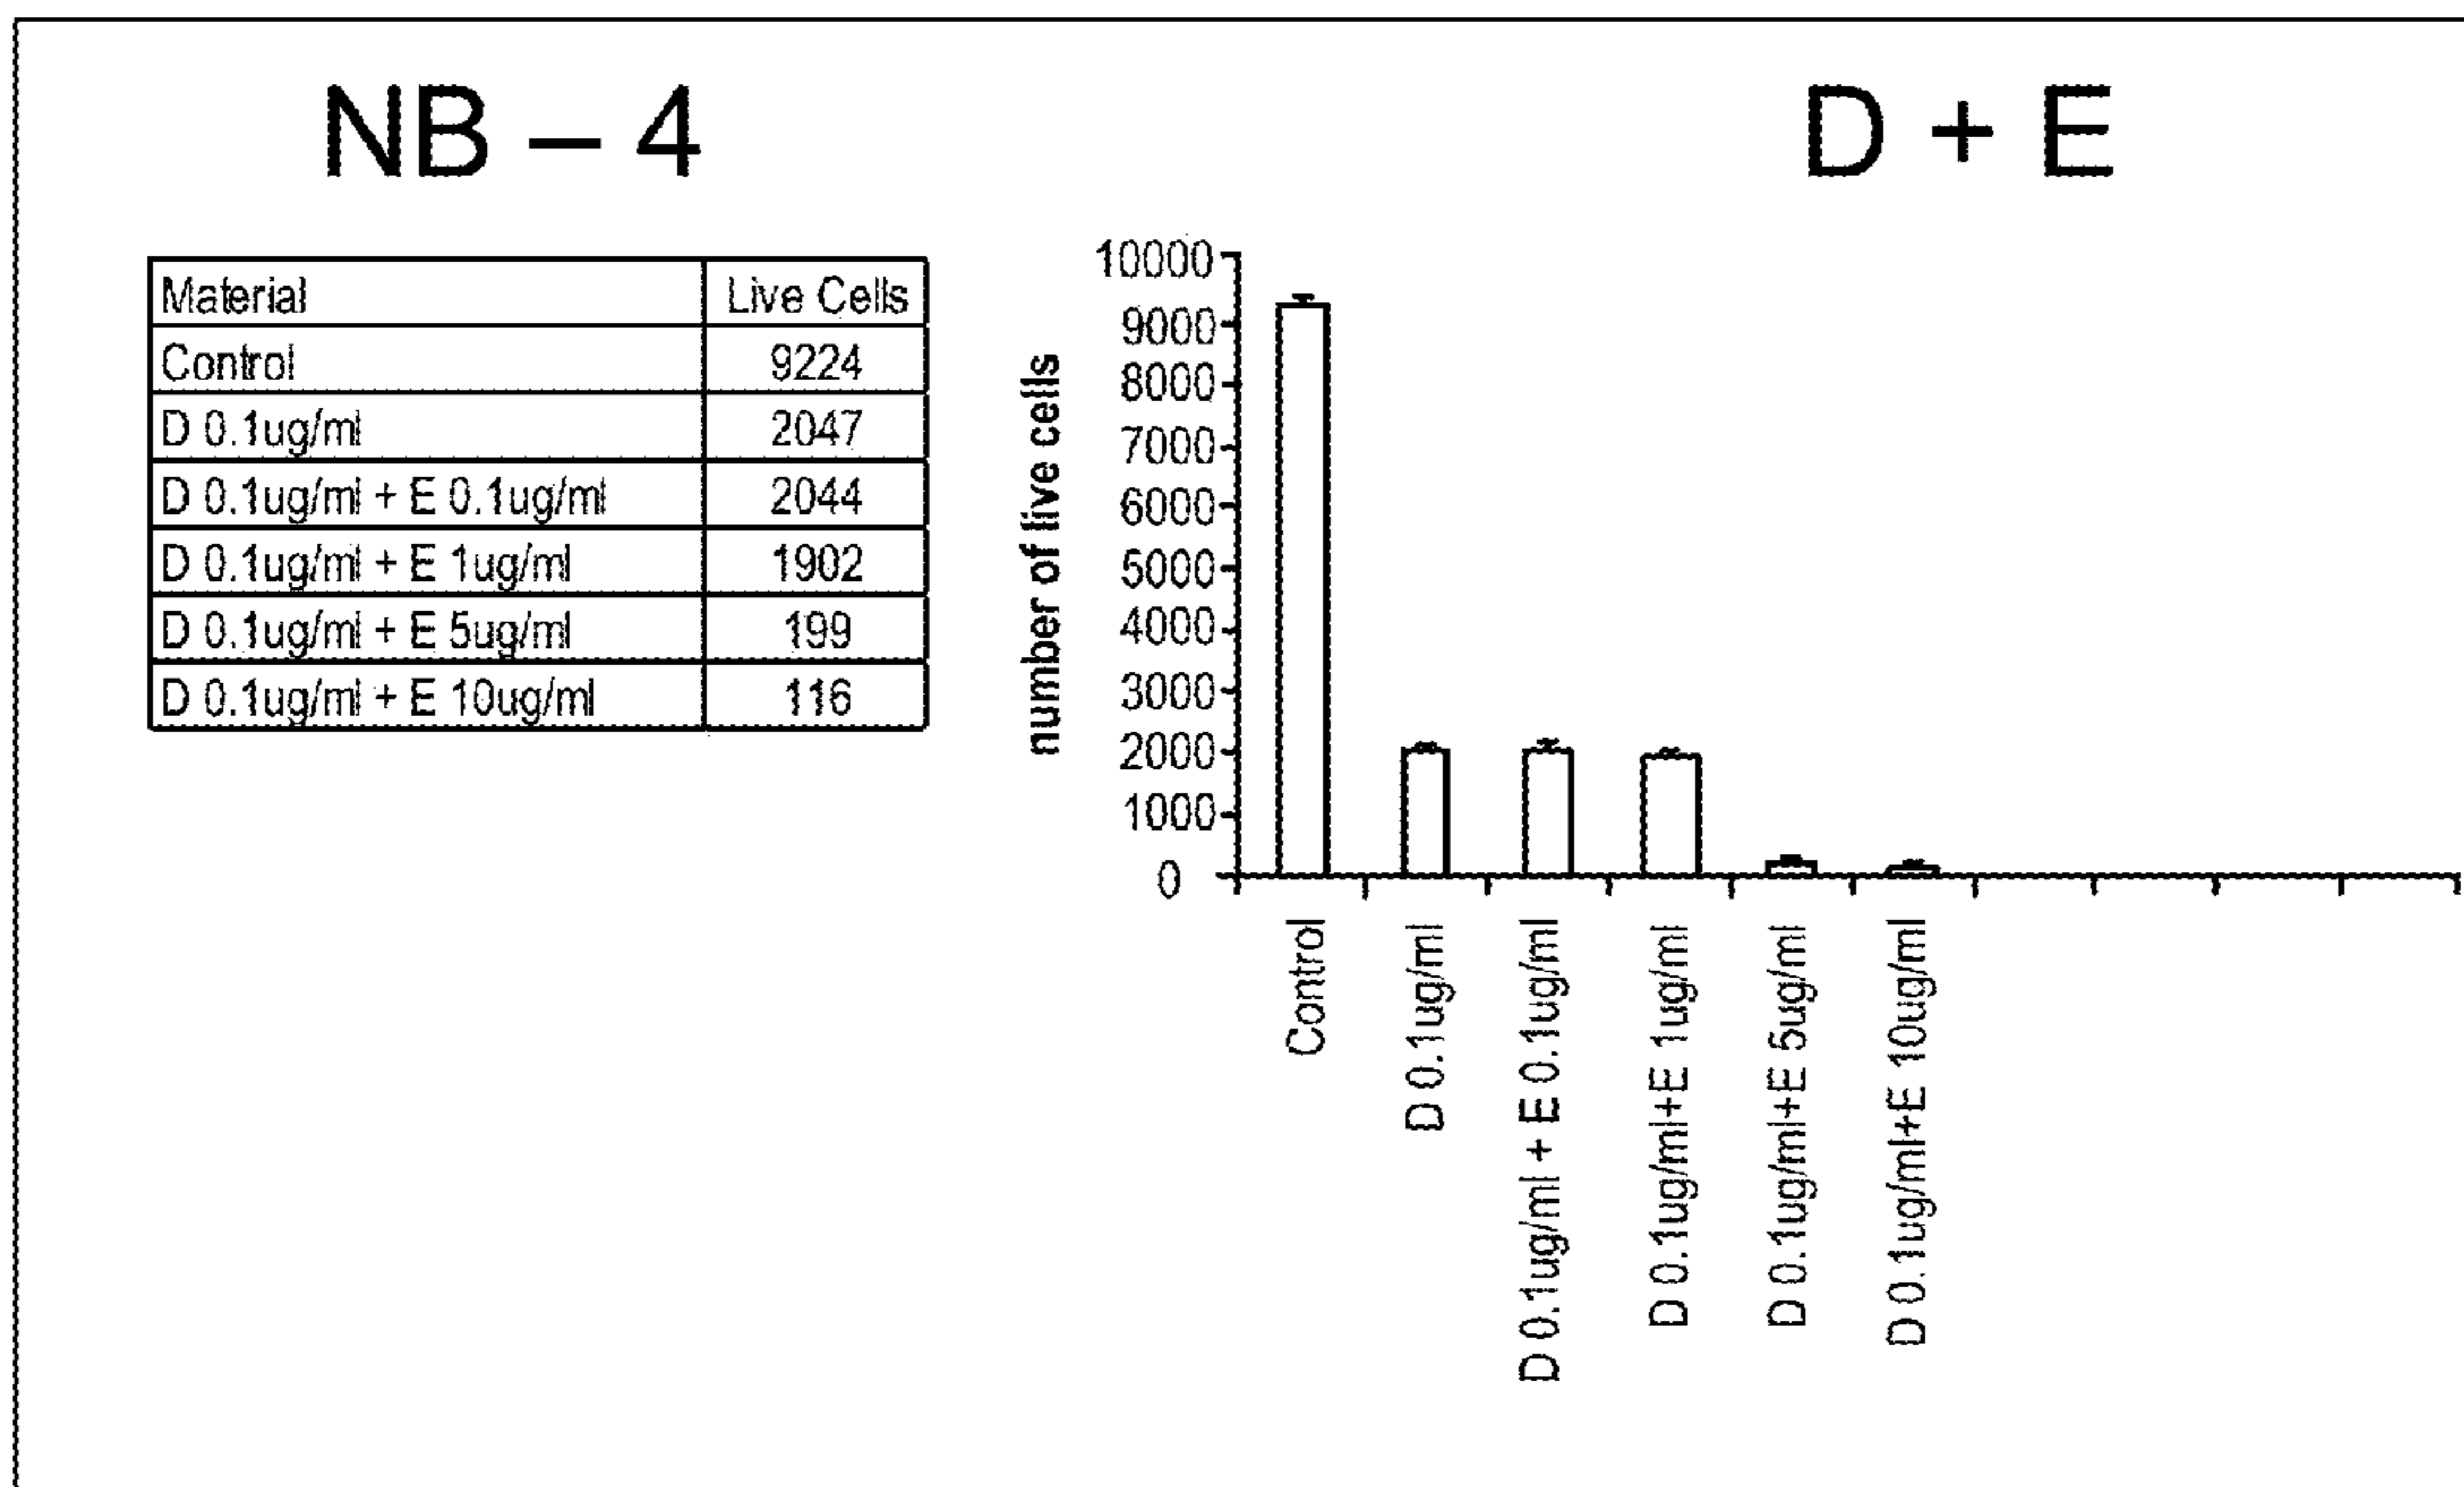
NB – 4

D + E

| Material | Live Cells |
|---|---|
| Control | 9224 |
| D 0.1ug/ml | 2047 |
| D 0.1ug/ml + E 0.1ug/ml | 2044 |
| D 0.1ug/ml + E 1ug/ml | 1902 |
| D 0.1ug/ml + E 5ug/ml | 199 |
| D 0.1ug/ml + E 10ug/ml | 116 |

number of live cells

10000
9000
8000
7000
6000
5000
4000
3000
2000
1000
0

Control
D 0.1ug/ml
D 0.1ug/ml + E 0.1ug/ml
D 0.1ug/ml+E 1ug/ml
D 0.1ug/ml+E 5ug/ml
D 0.1ug/ml+E 10ug/ml